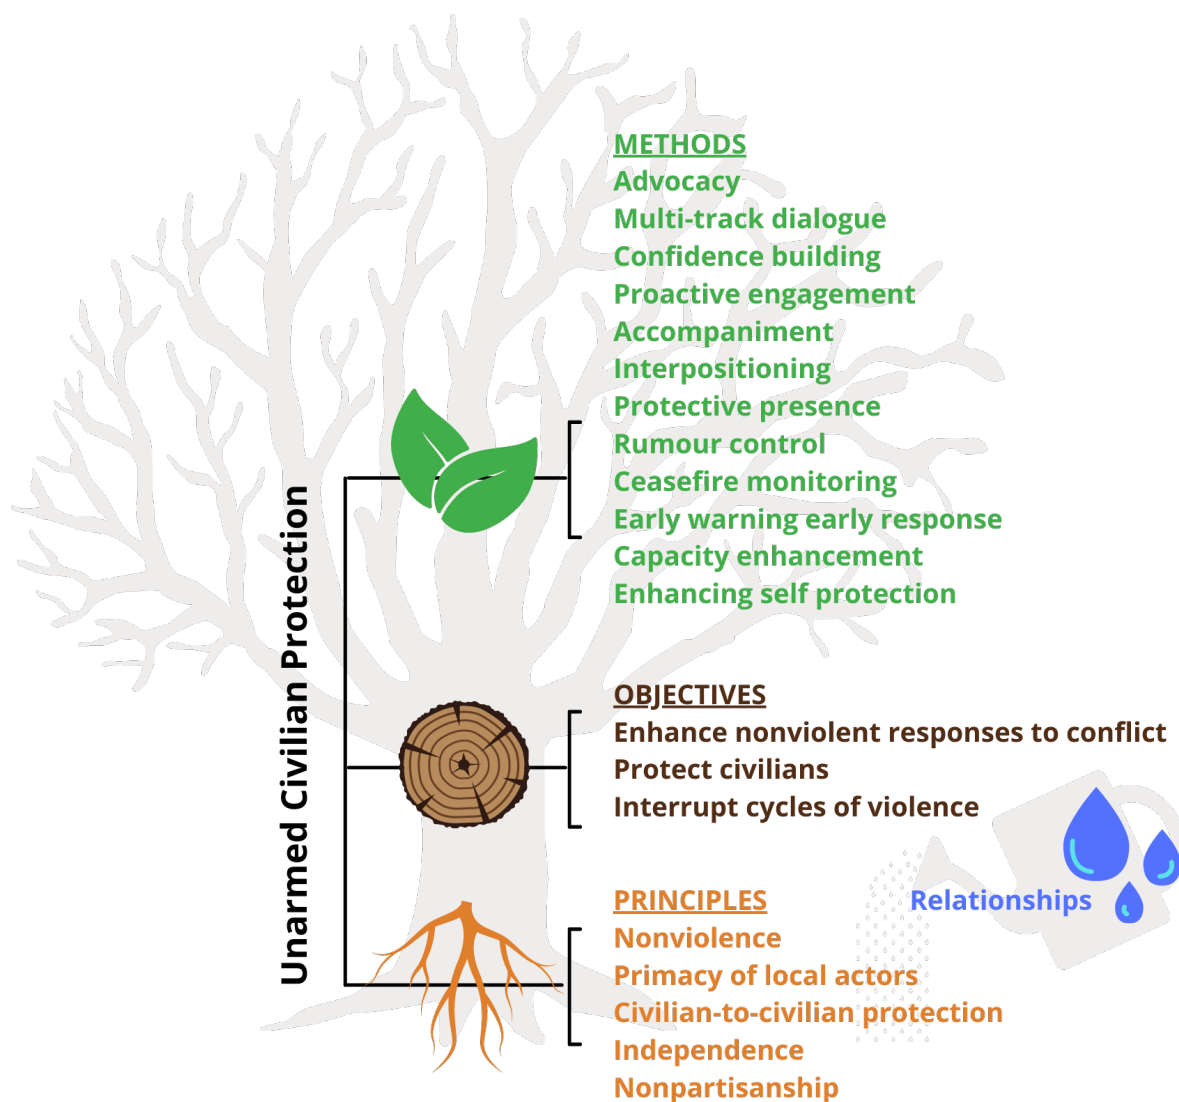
Unarmed Civilian Protection

METHODS
Advocacy
Multi-track dialogue
Confidence building
Proactive engagement
Accompaniment
Interpositioning
Protective presence
Rumour control
Ceasefire monitoring
Early warning early response
Capacity enhancement
Enhancing self protection

OBJECTIVES
Enhance nonviolent responses to conflict
Protect civilians
Interrupt cycles of violence

Relationships

PRINCIPLES
Nonviolence
Primacy of local actors
Civilian-to-civilian protection
Independence
Nonpartisanship